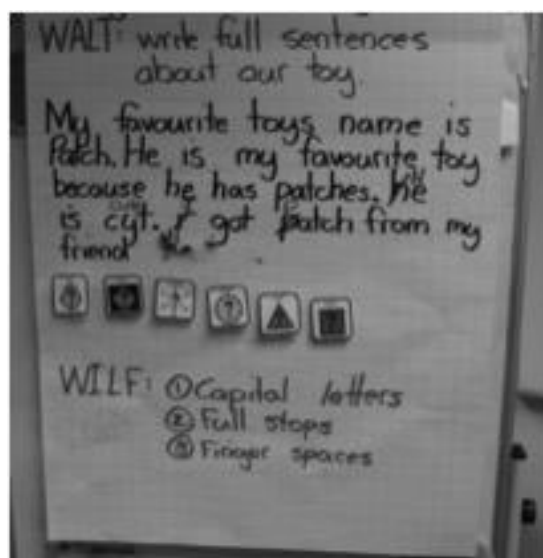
WALT: write full sentences about our toy.

My favourite toys name is Patch. He is my favourite toy because he has patches. He is cut. I got Patch from my friend.

WILF: ① Capital letters
② Full stops
③ Finger spaces